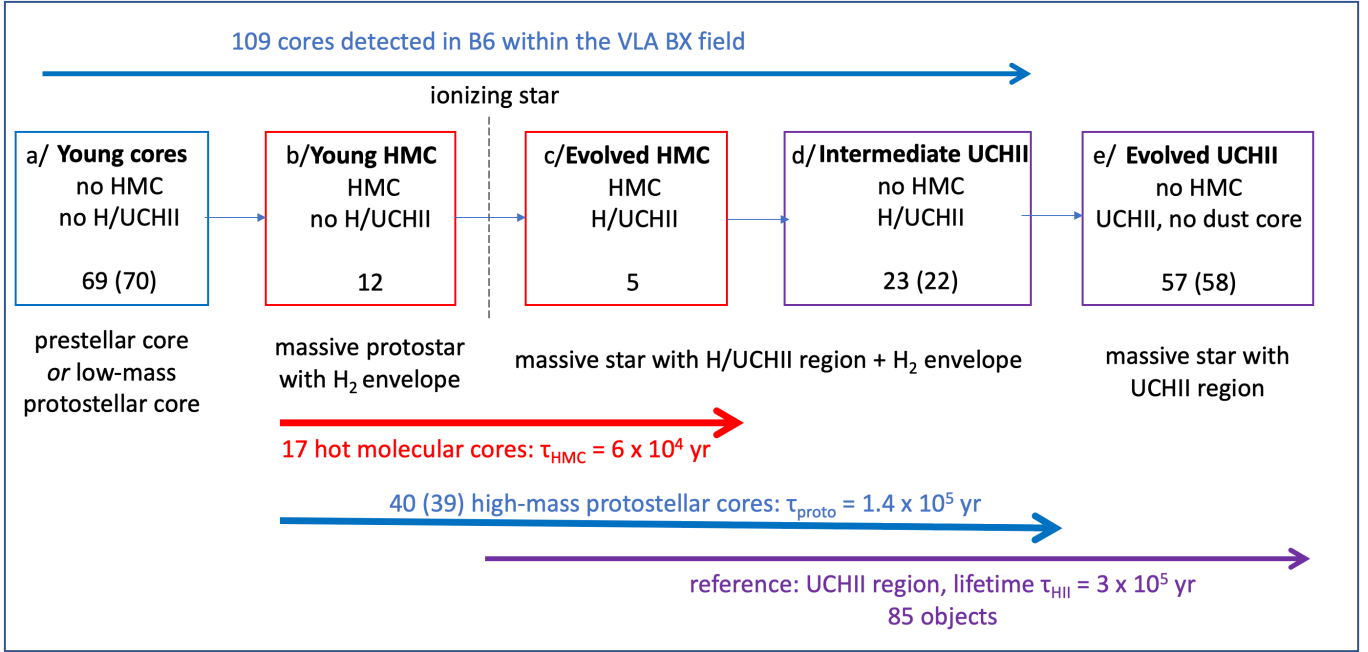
109 cores detected in B6 within the VLA BX field

ionizing star

a/ **Young cores**
no HMC
no H/UCHII

69 (70)

b/**Young HMC**
HMC
no H/UCHII

12

c/**Evolved HMC**
HMC
H/UCHII

5

d/**Intermediate UCHII**
no HMC
H/UCHII

23 (22)

e/ **Evolved UCHII**
no HMC
UCHII, no dust core

57 (58)

prestellar core *or* low-mass protostellar core

massive protostar with $H_2$ envelope

massive star with H/UCHII region + $H_2$ envelope

massive star with UCHII region

17 hot molecular cores: $\tau_{HMC}$ = 6 x $10^4$ yr

40 (39) high-mass protostellar cores: $\tau_{proto}$ = 1.4 x $10^5$ yr

reference: UCHII region, lifetime $\tau_{HII}$ = 3 x $10^5$ yr
85 objects